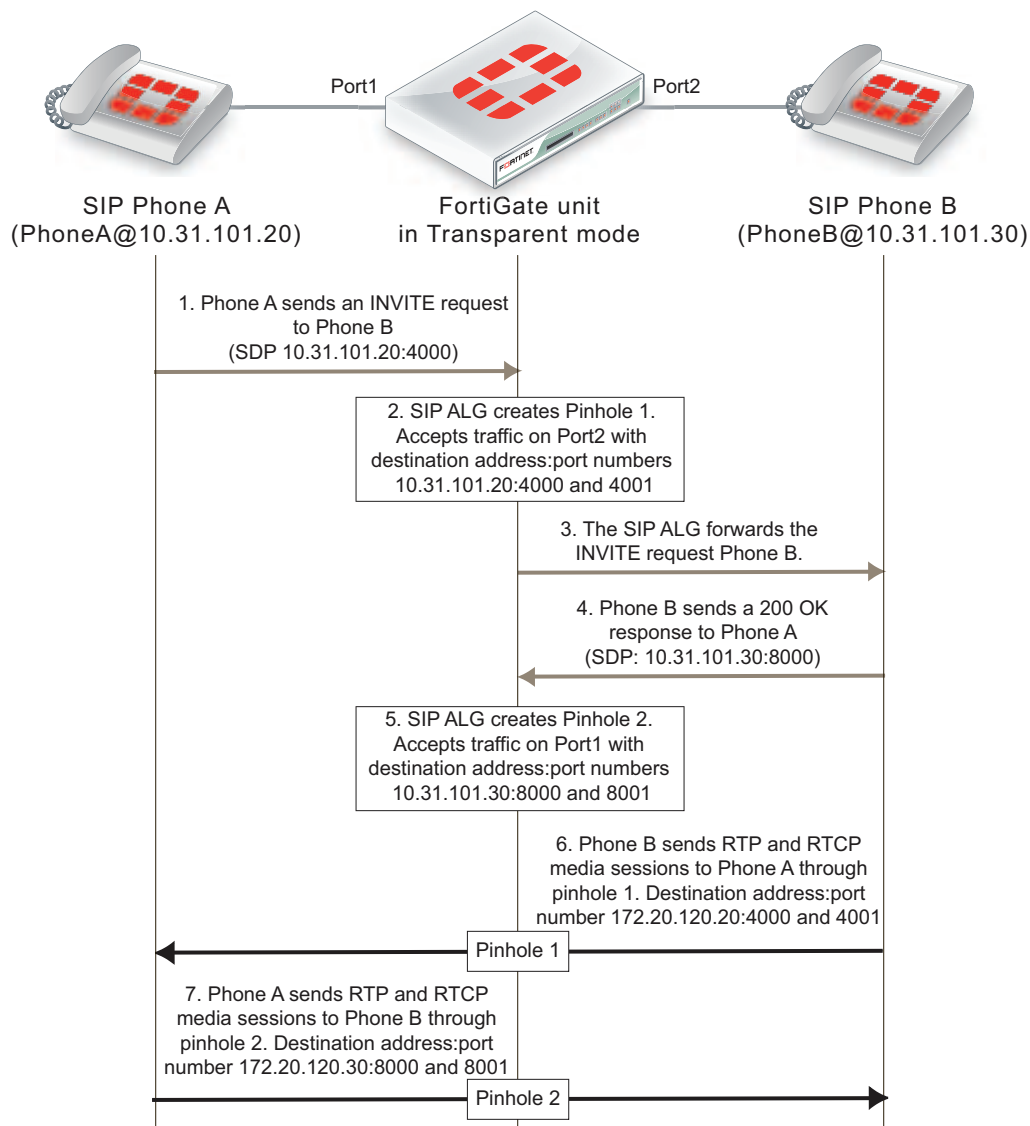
Port1

Port2

FORTINET

SIP Phone A
(PhoneA@10.31.101.20)

FortiGate unit
in Transparent mode

SIP Phone B
(PhoneB@10.31.101.30)

1. Phone A sends an INVITE request to Phone B
(SDP 10.31.101.20:4000)

2. SIP ALG creates Pinhole 1. Accepts traffic on Port2 with destination address:port numbers 10.31.101.20:4000 and 4001

3. The SIP ALG forwards the INVITE request Phone B.

4. Phone B sends a 200 OK response to Phone A
(SDP: 10.31.101.30:8000)

5. SIP ALG creates Pinhole 2. Accepts traffic on Port1 with destination address:port numbers 10.31.101.30:8000 and 8001

6. Phone B sends RTP and RTCP media sessions to Phone A through pinhole 1. Destination address:port number 172.20.120.20:4000 and 4001

Pinhole 1

7. Phone A sends RTP and RTCP media sessions to Phone B through pinhole 2. Destination address:port number 172.20.120.30:8000 and 8001

Pinhole 2